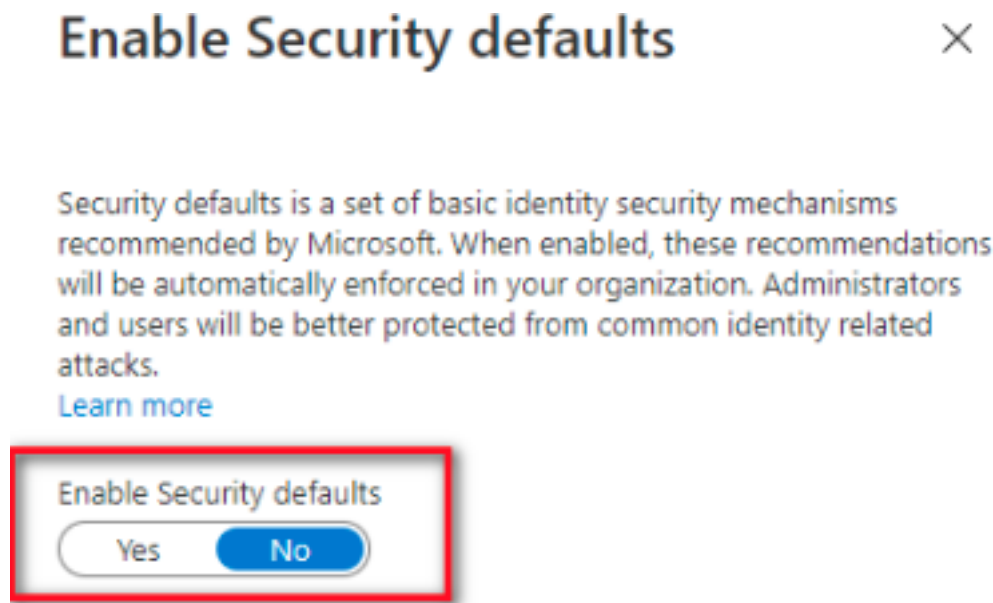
Enable Security defaults

×

Security defaults is a set of basic identity security mechanisms recommended by Microsoft. When enabled, these recommendations will be automatically enforced in your organization. Administrators and users will be better protected from common identity related attacks.
Learn more

Enable Security defaults

Yes No